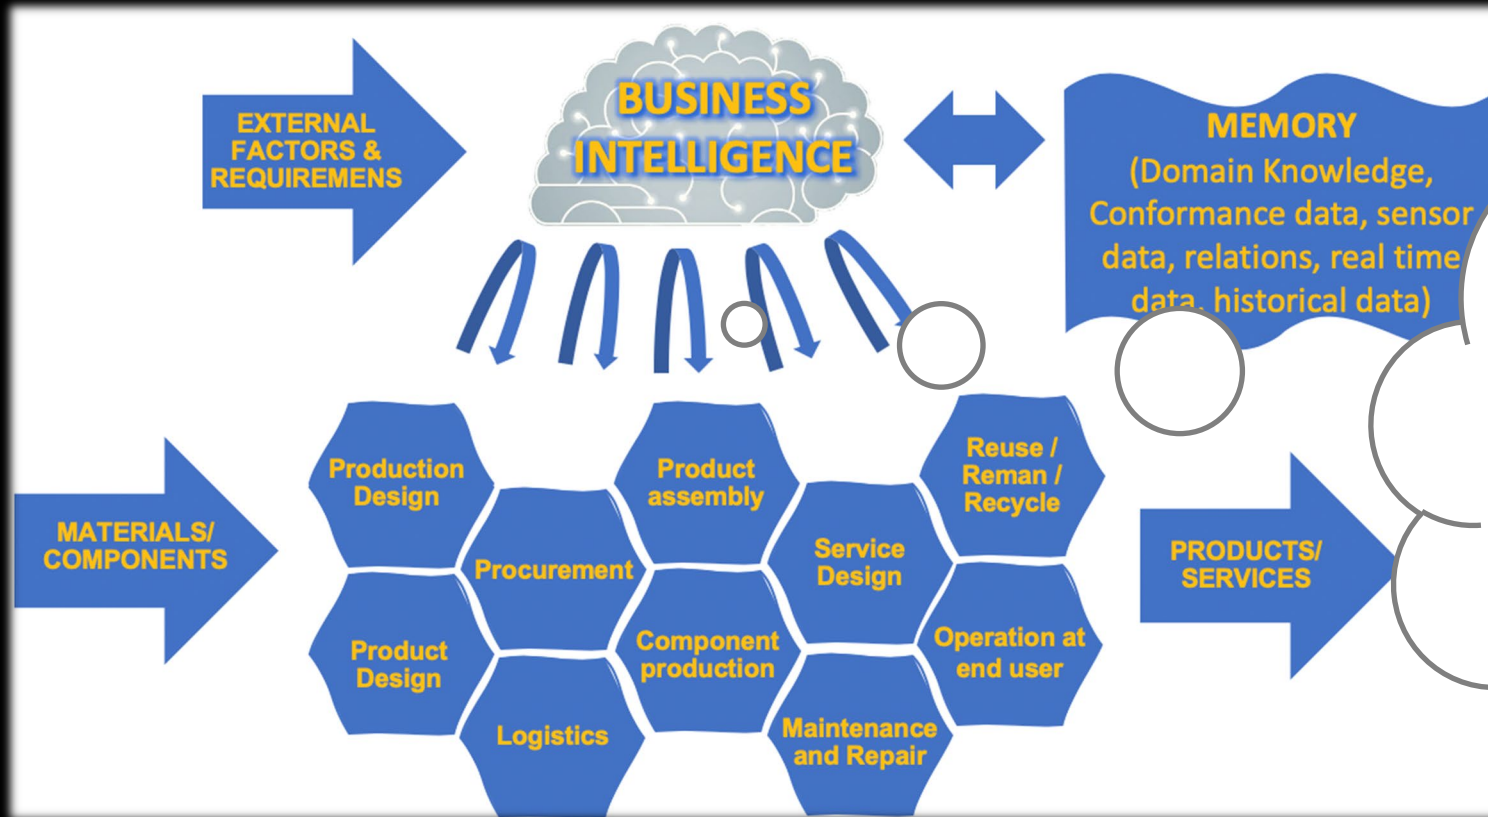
EXTERNAL FACTORS & REQUIREMENS

BUSINESS INTELLIGENCE

MEMORY
(Domain Knowledge, Conformance data, sensor data, relations, real time data, historical data)

MATERIALS/ COMPONENTS

Production Design

Product Design

Procurement

Logistics

Product assembly

Component production

Service Design

Maintenance and Repair

Reuse / Reman / Recycle

Operation at end user

PRODUCTS/ SERVICES